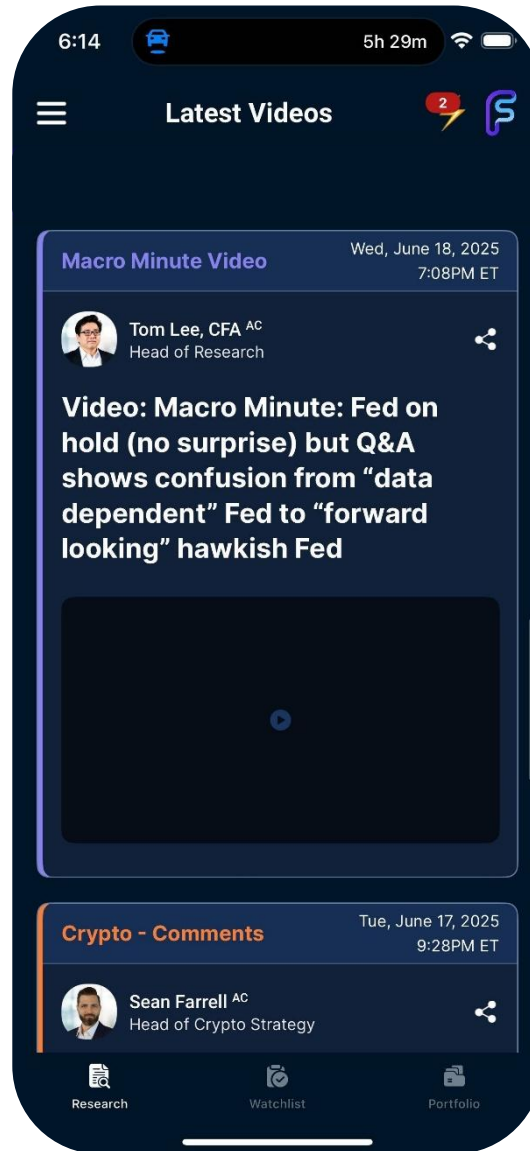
6:14

5h 29m

Latest Videos

2

Macro Minute Video

Wed, June 18, 2025
7:08PM ET

Tom Lee, CFA AC
Head of Research

Video: Macro Minute: Fed on hold (no surprise) but Q&A shows confusion from "data dependent" Fed to "forward looking" hawkish Fed

Crypto - Comments

Tue, June 17, 2025
9:28PM ET

Sean Farrell AC
Head of Crypto Strategy

Research

Watchlist

Portfolio